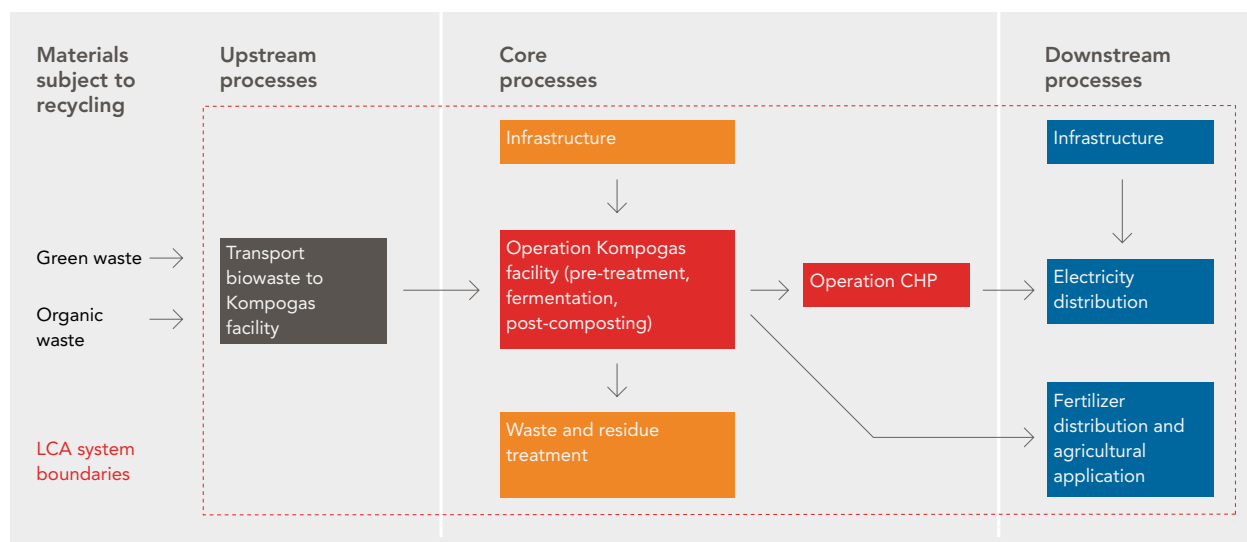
Materials subject to recycling

Upstream processes

Core processes

Downstream processes

Green waste

Organic waste

LCA system boundaries

Transport biowaste to Kompogas facility

Infrastructure

Operation Kompogas facility (pre-treatment, fermentation, post-composting)

Waste and residue treatment

Operation CHP

Infrastructure

Electricity distribution

Fertilizer distribution and agricultural application